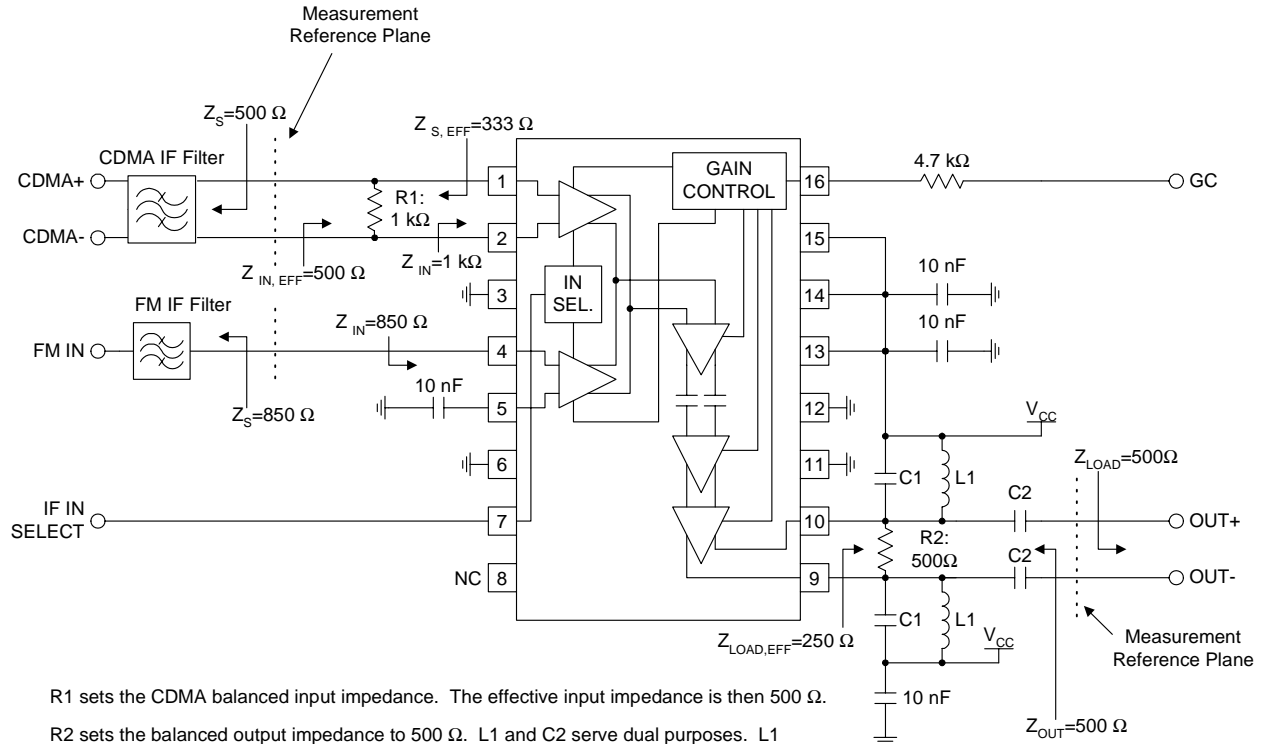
Measurement Reference Plane

$Z_S$=500 Ω

$Z_{S, EFF}$=333 Ω

CDMA IF Filter

CDMA+

CDMA-

R1: 1 kΩ

$Z_{IN, EFF}$=500 Ω

$Z_{IN}$=1 kΩ

FM IF Filter

$Z_{IN}$=850 Ω

FM IN

$Z_S$=850 Ω

10 nF

IF IN SELECT

NC

1
2
3
4
5
6
7
8

GAIN CONTROL

IN SEL.

16
15
14
13
12
11
10
9

4.7 kΩ

GC

10 nF

10 nF

$V_{CC}$

$Z_{LOAD}$=500Ω

C1

L1

C2

OUT+

R2: 500Ω

C2

OUT-

C1

L1

$V_{CC}$

$Z_{LOAD,EFF}$=250 Ω

Measurement Reference Plane

10 nF

$Z_{OUT}$=500 Ω

R1 sets the CDMA balanced input impedance. The effective input impedance is then 500 Ω.

R2 sets the balanced output impedance to 500 Ω. L1 and C2 serve dual purposes. L1